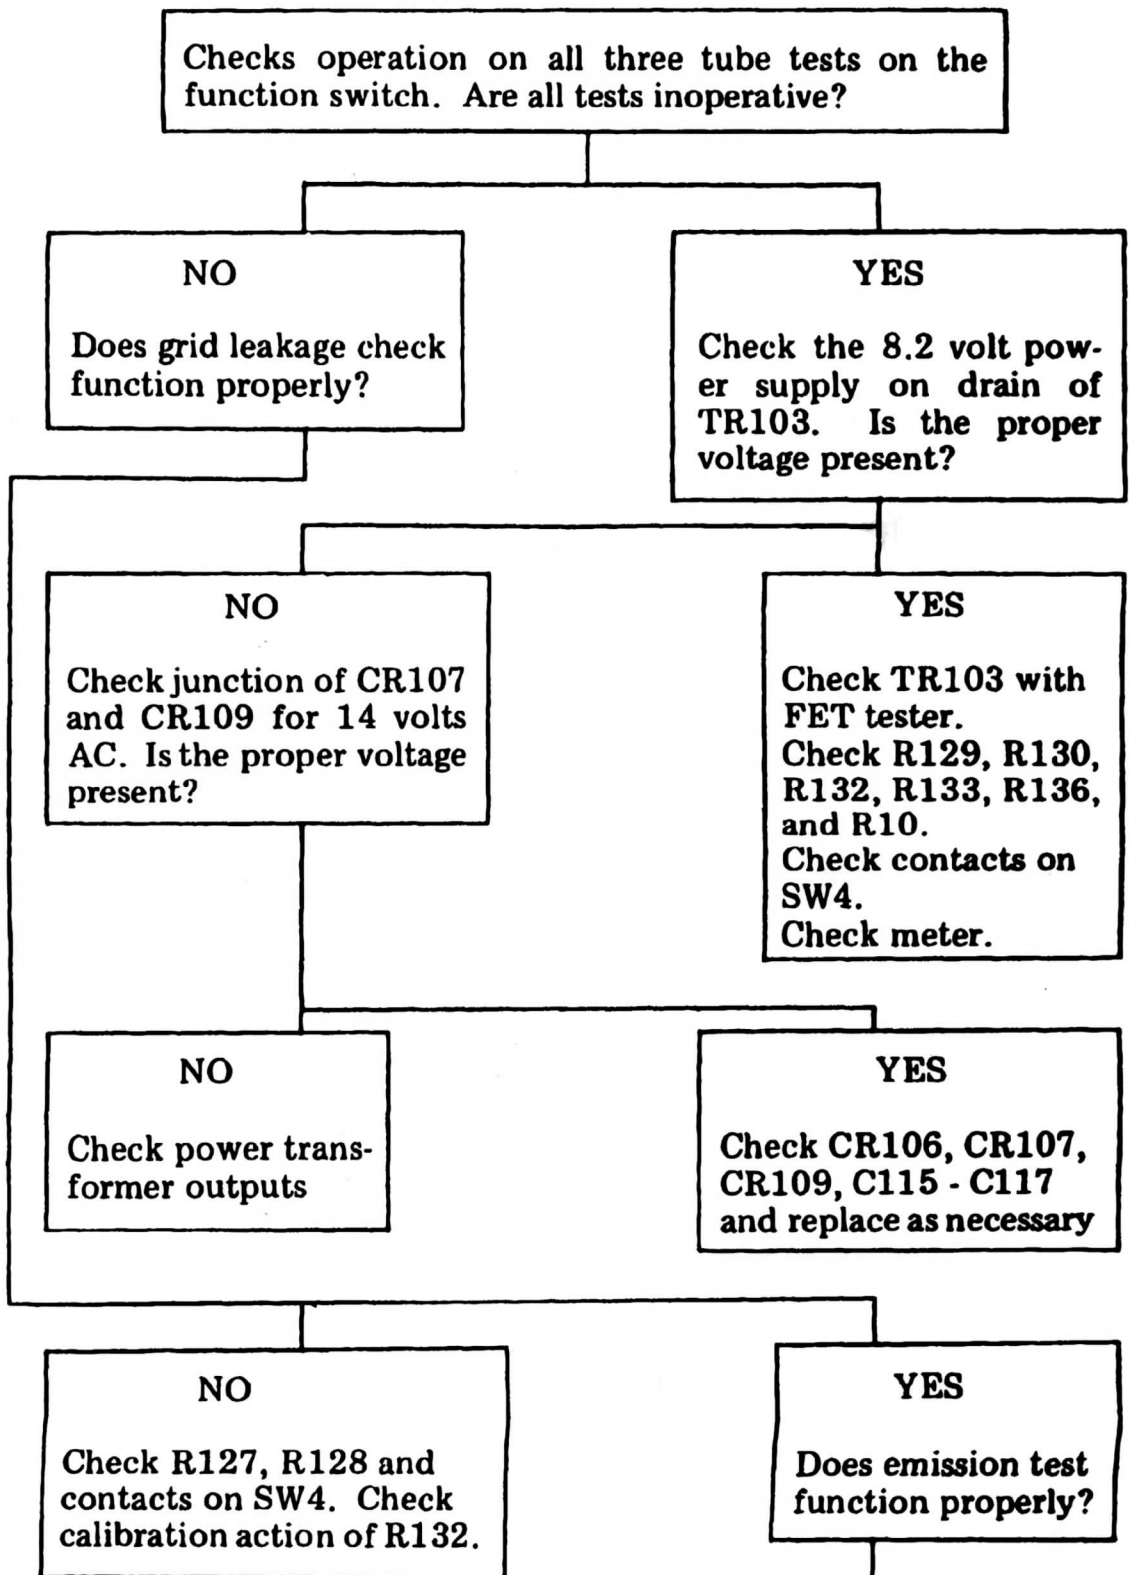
Checks operation on all three tube tests on the function switch. Are all tests inoperative?

NO

Does grid leakage check function properly?

YES

Check the 8.2 volt power supply on drain of TR103. Is the proper voltage present?

NO

Check junction of CR107 and CR109 for 14 volts AC. Is the proper voltage present?

YES

Check TR103 with FET tester.
Check R129, R130, R132, R133, R136, and R10.
Check contacts on SW4.
Check meter.

NO

Check power transformer outputs

YES

Check CR106, CR107, CR109, C115 - C117 and replace as necessary

NO

Check R127, R128 and contacts on SW4. Check calibration action of R132.

YES

Does emission test function properly?